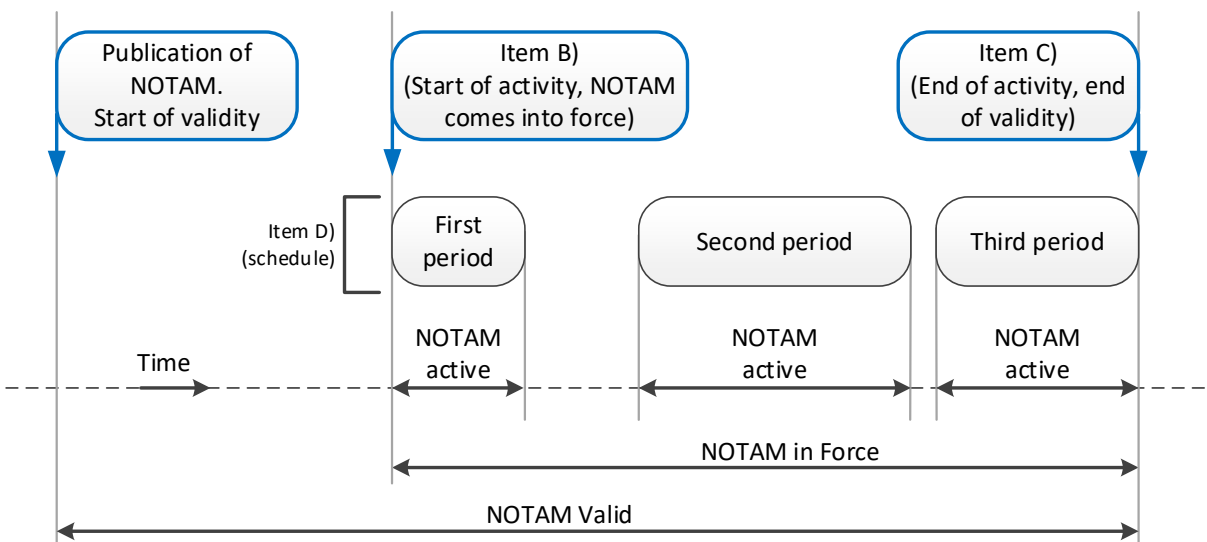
Publication of NOTAM. Start of validity

Item B) (Start of activity, NOTAM comes into force)

Item C) (End of activity, end of validity)

Item D) (schedule)

First period

Second period

Third period

NOTAM active

NOTAM active

NOTAM active

Time

NOTAM in Force

NOTAM Valid